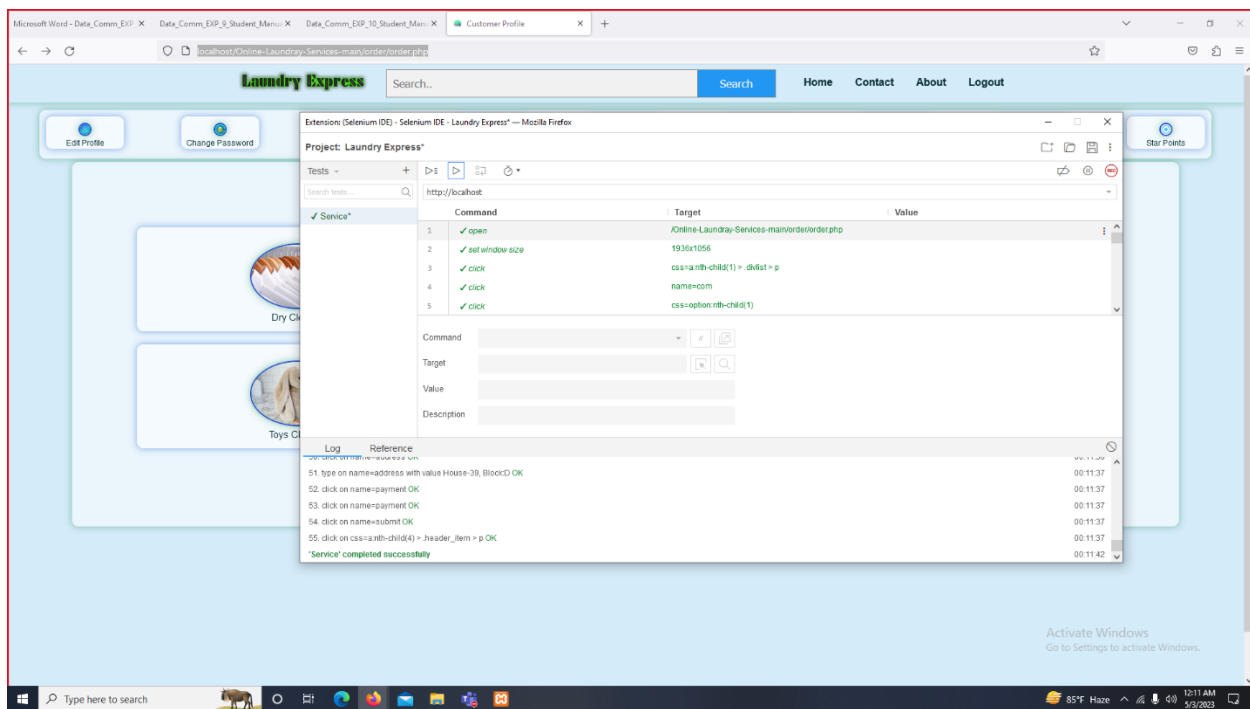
Microsoft Word - Data_Comm_EXP ×
Data_Comm_EXP_9_Student_Manu ×
Data_Comm_EXP_10_Student_Manu ×
Customer Profile ×
+

localhost/Online-Laundray-Services-main/order/order.php

Laundry Express
Search..
Search
Home
Contact
About
Logout

Edit Profile
Change Password
Star Points

Dry Cl
Toys Cl

Extension: (Selenium IDE) - Selenium IDE - Laundry Express* — Mozilla Firefox

Project: Laundry Express*

Tests
+
Search tests...
http://localhost
✓ Service*

| | Command | Target | Value |
|---|---|---|---|
| 1 | ✓ open | /Online-Laundray-Services-main/order/order.php | |
| 2 | ✓ set window size | 1936x1056 | |
| 3 | ✓ click | css=a:nth-child(1) > .divlist > p | |
| 4 | ✓ click | name=com | |
| 5 | ✓ click | css=option:nth-child(1) | |

Command
Target
Value
Description

Log
Reference

51. type on name=address with value House-39, Block:D OK 00:11:37
52. click on name=payment OK 00:11:37
53. click on name=payment OK 00:11:37
54. click on name=submit OK 00:11:37
55. click on css=a:nth-child(4) > .header_item > p OK 00:11:37
'Service' completed successfully 00:11:42

Activate Windows
Go to Settings to activate Windows.

Type here to search
85°F Haze
12:11 AM
5/3/2023